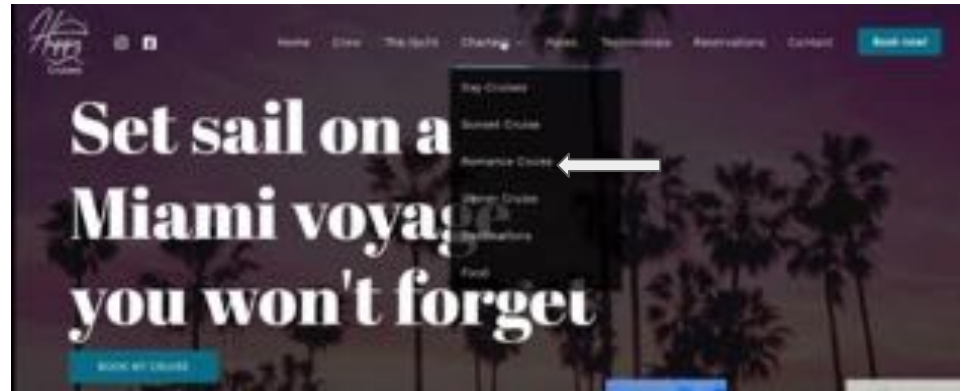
Happy Cruises

Home Crew The Yacht Charters Rates Testimonials Reservations Contact Book now!

Day Cruises
Sunset Cruise
Romance Cruise
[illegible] Cruise
Destinations
Food

Set sail on a Miami voyage you won't forget

BOOK MY CRUISE